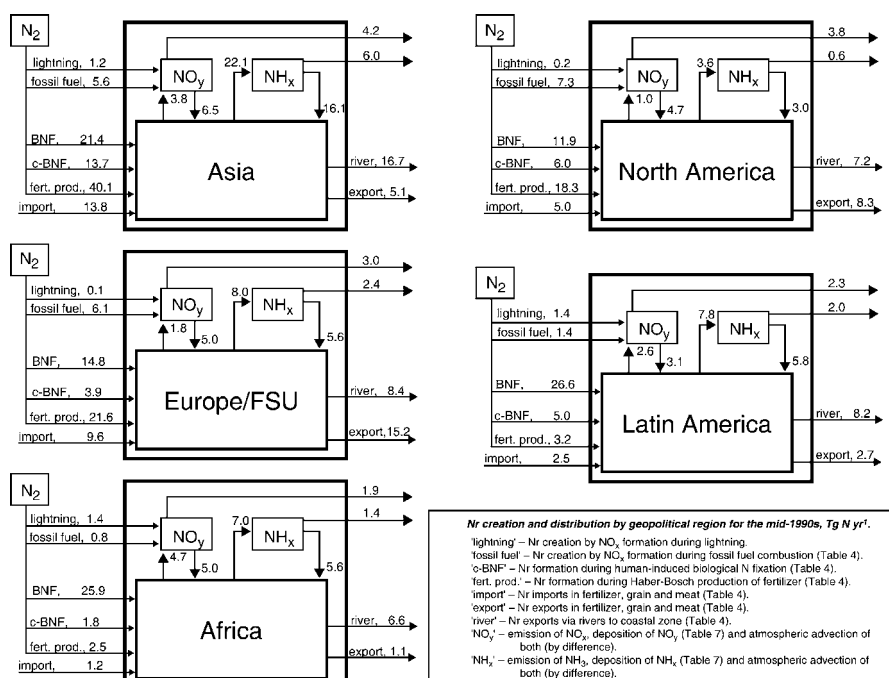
$N_2$

lightning, 1.2
fossil fuel, 5.6
$NO_y$
22.1
$NH_x$
4.2
6.0
3.8
6.5
16.1
BNF, 21.4
c-BNF, 13.7
fert. prod., 40.1
import, 13.8
Asia
river, 16.7
export, 5.1

$N_2$

lightning, 0.2
fossil fuel, 7.3
$NO_y$
3.6
$NH_x$
3.8
0.6
1.0
4.7
3.0
BNF, 11.9
c-BNF, 6.0
fert. prod., 18.3
import, 5.0
North America
river, 7.2
export, 8.3

$N_2$

lightning, 0.1
fossil fuel, 6.1
$NO_y$
8.0
$NH_x$
3.0
2.4
1.8
5.0
5.6
BNF, 14.8
c-BNF, 3.9
fert. prod., 21.6
import, 9.6
Europe/FSU
river, 8.4
export, 15.2

$N_2$

lightning, 1.4
fossil fuel, 1.4
$NO_y$
7.8
$NH_x$
2.3
2.0
2.6
3.1
5.8
BNF, 26.6
c-BNF, 5.0
fert. prod., 3.2
import, 2.5
Latin America
river, 8.2
export, 2.7

$N_2$

lightning, 1.4
fossil fuel, 0.8
$NO_y$
7.0
$NH_x$
1.9
1.4
4.7
5.0
5.6
BNF, 25.9
c-BNF, 1.8
fert. prod., 2.5
import, 1.2
Africa
river, 6.6
export, 1.1

Nr creation and distribution by geopolitical region for the mid-1990s, Tg N yr$^{-1}$.
'lightning' – Nr creation by $NO_x$ formation during lightning.
'fossil fuel' – Nr creation by $NO_x$ formation during fossil fuel combustion (Table 4).
'c-BNF' – Nr formation during human-induced biological N fixation (Table 4).
'fert. prod.' – Nr formation during Haber-Bosch production of fertilizer (Table 4).
'import' – Nr imports in fertilizer, grain and meat (Table 4).
'export' – Nr exports in fertilizer, grain and meat (Table 4).
'river' – Nr exports via rivers to coastal zone (Table 4).
'$NO_y$' – emission of $NO_x$, deposition of $NO_y$ (Table 7) and atmospheric advection of both (by difference).
'$NH_x$' – emission of $NH_3$, deposition of $NH_x$ (Table 7) and atmospheric advection of both (by difference).